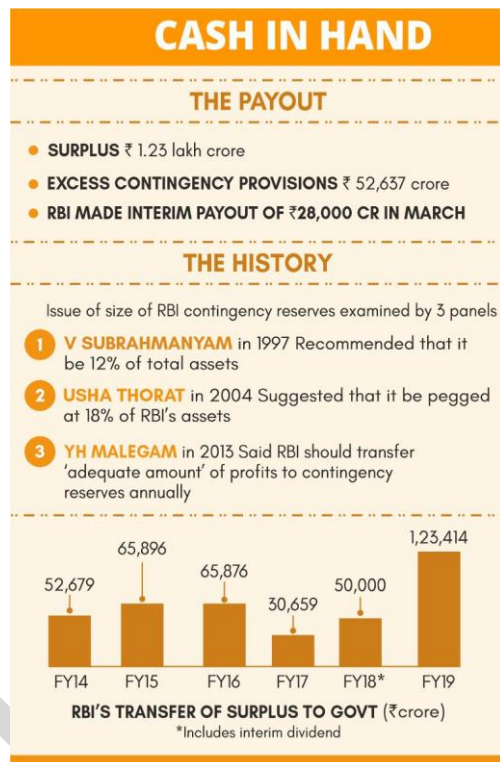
CASH IN HAND

THE PAYOUT

• SURPLUS ₹ 1.23 lakh crore
• EXCESS CONTINGENCY PROVISIONS ₹ 52,637 crore
• RBI MADE INTERIM PAYOUT OF ₹28,000 CR IN MARCH

THE HISTORY

Issue of size of RBI contingency reserves examined by 3 panels

1 V SUBRAHMANYAM in 1997 Recommended that it be 12% of total assets

2 USHA THORAT in 2004 Suggested that it be pegged at 18% of RBI's assets

3 YH MALEGAM in 2013 Said RBI should transfer 'adequate amount' of profits to contingency reserves annually

52,679
65,896
65,876
30,659
50,000
1,23,414

FY14 FY15 FY16 FY17 FY18* FY19

RBI'S TRANSFER OF SURPLUS TO GOVT (₹crore)
*Includes interim dividend